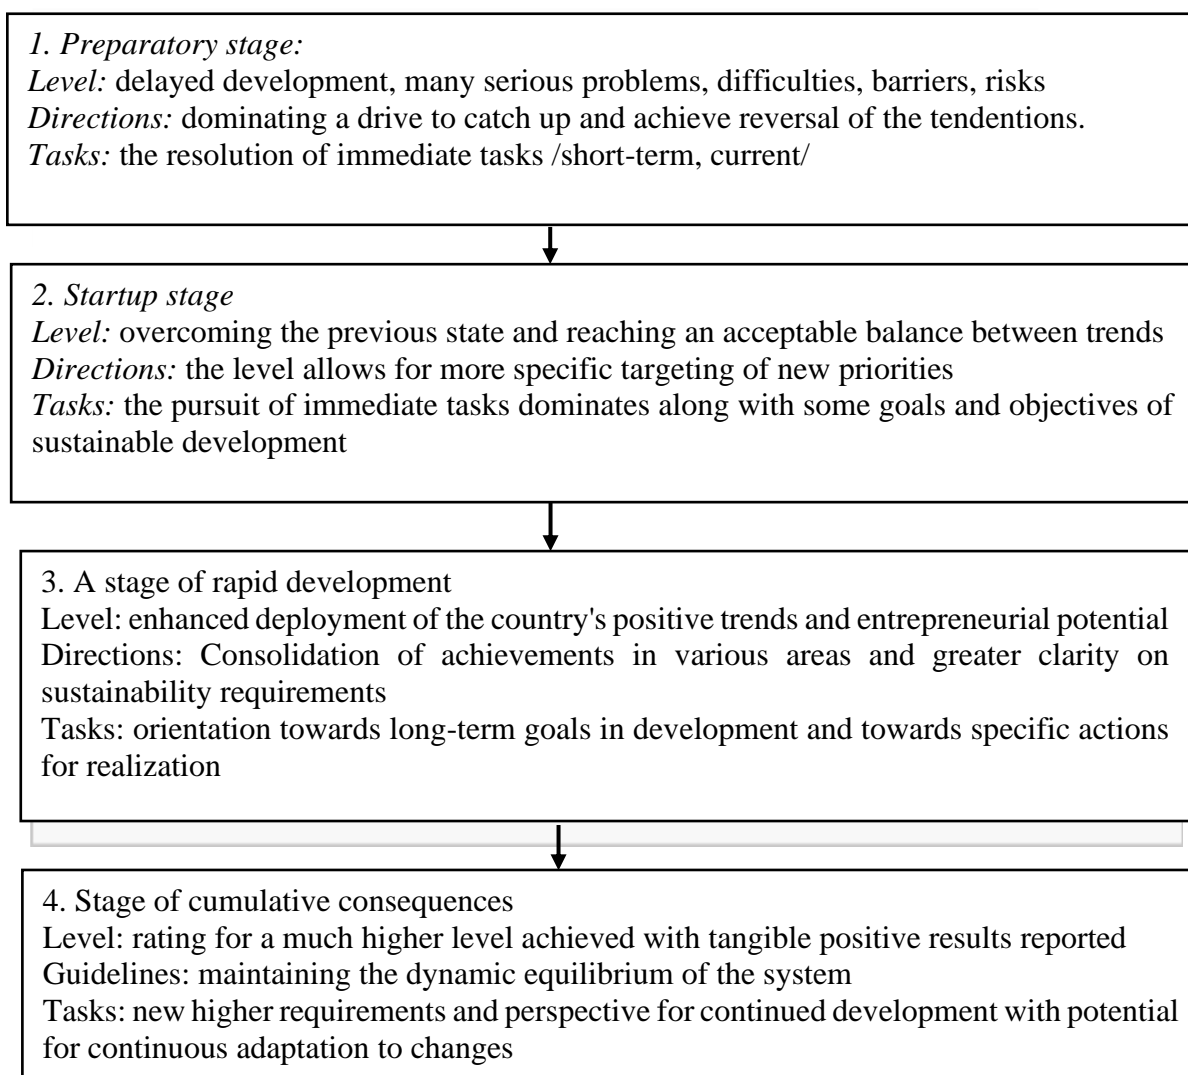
1. Preparatory stage:
Level: delayed development, many serious problems, difficulties, barriers, risks
Directions: dominating a drive to catch up and achieve reversal of the tendentions.
Tasks: the resolution of immediate tasks /short-term, current/

2. Startup stage
Level: overcoming the previous state and reaching an acceptable balance between trends
Directions: the level allows for more specific targeting of new priorities
Tasks: the pursuit of immediate tasks dominates along with some goals and objectives of sustainable development

3. A stage of rapid development
Level: enhanced deployment of the country's positive trends and entrepreneurial potential
Directions: Consolidation of achievements in various areas and greater clarity on sustainability requirements
Tasks: orientation towards long-term goals in development and towards specific actions for realization

4. Stage of cumulative consequences
Level: rating for a much higher level achieved with tangible positive results reported
Guidelines: maintaining the dynamic equilibrium of the system
Tasks: new higher requirements and perspective for continued development with potential for continuous adaptation to changes